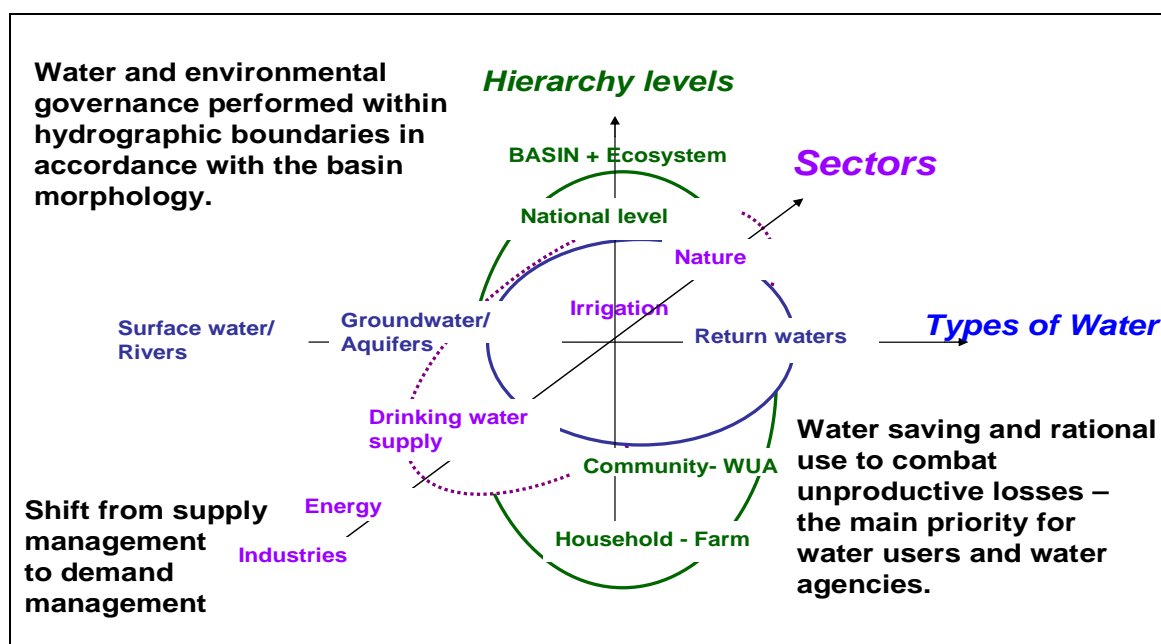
Water and environmental governance performed within hydrographic boundaries in accordance with the basin morphology.

Hierarchy levels

BASIN + Ecosystem

Sectors

National level

Nature

Irrigation

Surface water/ Rivers

Groundwater/ Aquifers

Return waters

Types of Water

Drinking water supply

Water saving and rational use to combat unproductive losses – the main priority for water users and water agencies.

Community- WUA

Shift from supply management to demand management

Energy

Industries

Household - Farm